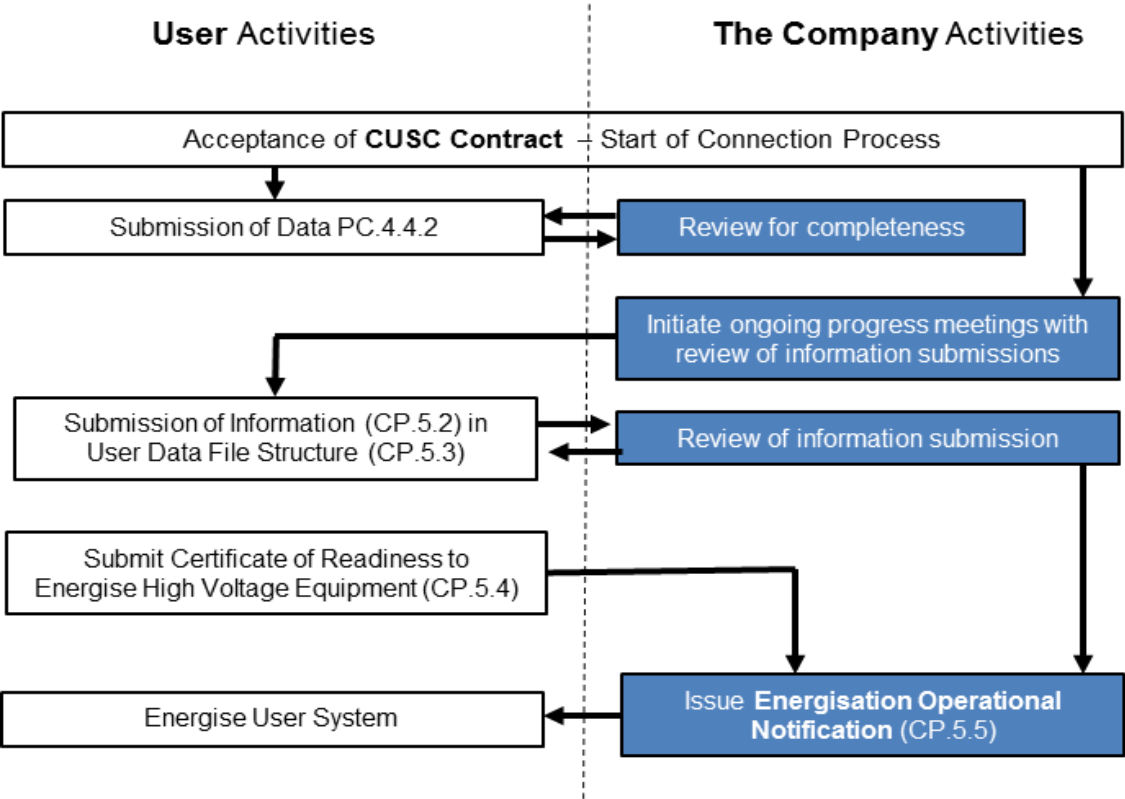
**User** Activities

**The Company** Activities

Acceptance of **CUSC Contract** – Start of Connection Process

Submission of Data PC.4.4.2

Review for completeness

Initiate ongoing progress meetings with review of information submissions

Submission of Information (CP.5.2) in User Data File Structure (CP.5.3)

Review of information submission

Submit Certificate of Readiness to Energise High Voltage Equipment (CP.5.4)

Energise User System

Issue **Energisation Operational Notification** (CP.5.5)